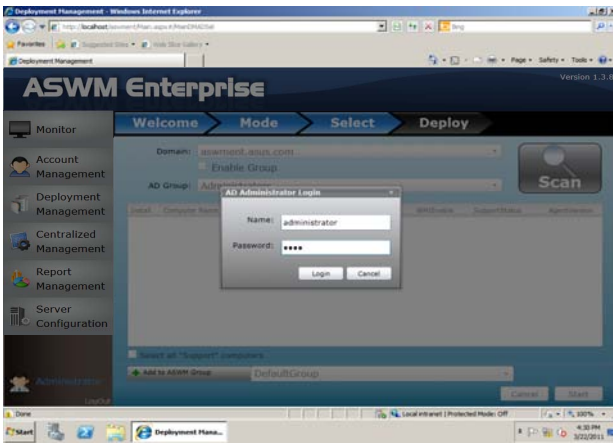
Deployment Management - Windows Internet Explorer

http://localhost/aswment/Main.aspx#/MainDM&Sel

Bing

Favorites | Suggested Sites | Web Slice Gallery

Deployment Management

Page | Safety | Tools

ASWM Enterprise

Version 1.3.0

Monitor

Account Management

Deployment Management

Centralized Management

Report Management

Server Configuration

Administrator

LogOut

Welcome | Mode | Select | Deploy

Domain: aswment.asus.com

Enable Group

AD Group: Administrators

Scan

Install | Computer Name | WMIEnable | SupportStatus | Agentversion

AD Administrator Login

Name: administrator

Password: ●●●●

Login | Cancel

Select all "Support" computers

Add to ASWM Group | DefaultGroup

Cancel | Start

Done | Local intranet | Protected Mode: Off | 100%

Start | Deployment Mana...

4:30 PM 3/22/2011